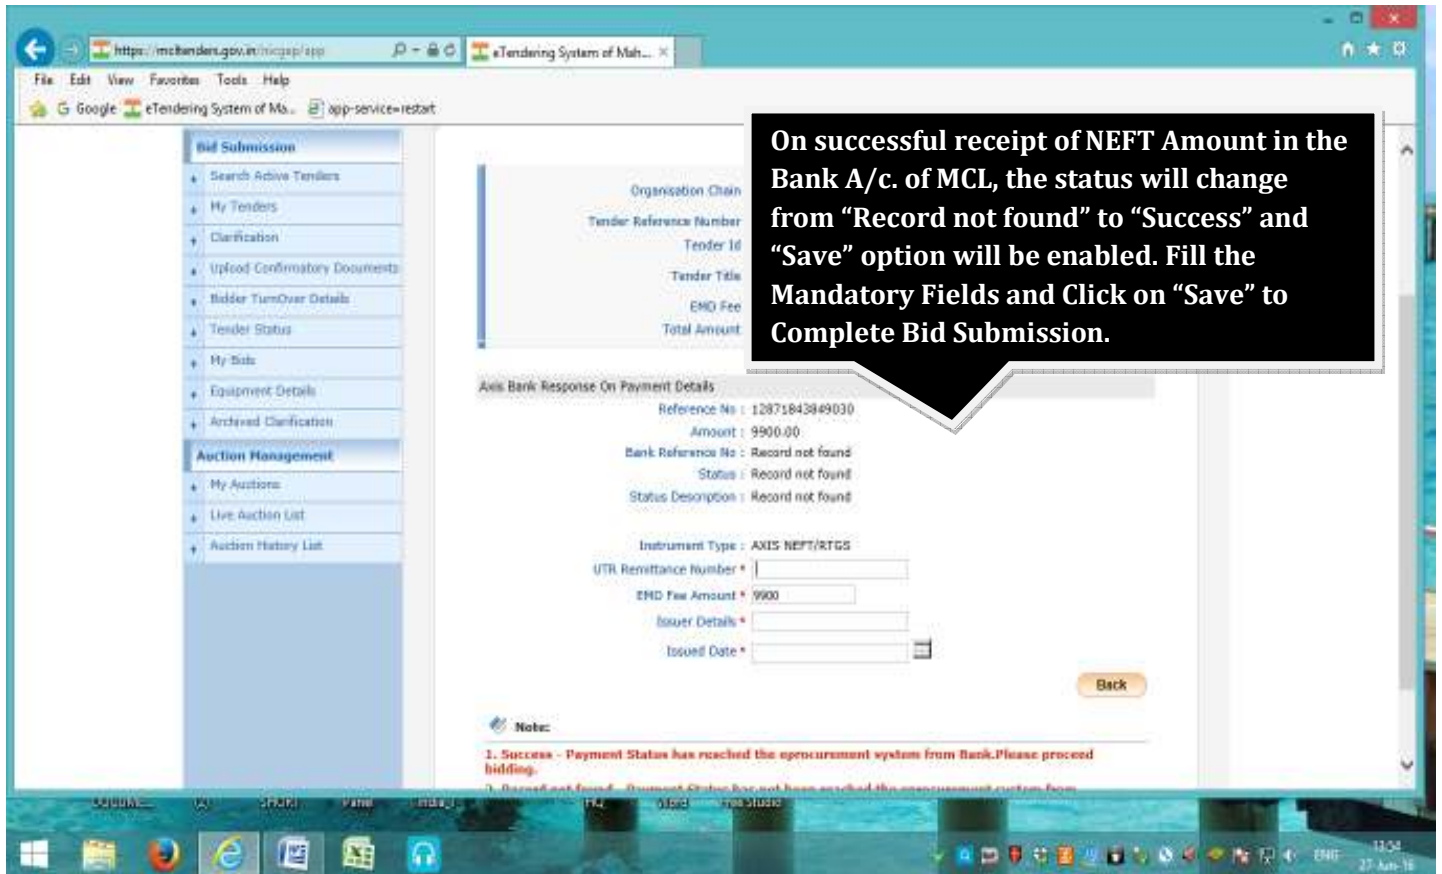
https://mcltenders.gov.in/nicgep/app

eTendering System of Mah...

File Edit View Favorites Tools Help

Google eTendering System of Ma... app-service=restart

Bid Submission
Search Active Tenders
My Tenders
Clarification
Upload Confirmatory Documents
Bidder TurnOver Details
Tender Status
My Bids
Equipment Details
Archived Clarification

Auction Management
My Auctions
Live Auction List
Auction History List

Organisation Chain
Tender Reference Number
Tender Id
Tender Title
EMD Fee
Total Amount

On successful receipt of NEFT Amount in the Bank A/c. of MCL, the status will change from “Record not found” to “Success” and “Save” option will be enabled. Fill the Mandatory Fields and Click on “Save” to Complete Bid Submission.

Axis Bank Response On Payment Details
Reference No : 12871843849030
Amount : 9900.00
Bank Reference No : Record not found
Status : Record not found
Status Description : Record not found

Instrument Type : AXIS NEFT/RTGS
UTR Remittance Number *
EMD Fee Amount * 9900
Issuer Details *
Issued Date *

Back

Note:
1. Success - Payment Status has reached the eprocurement system from Bank.Please proceed bidding.
2. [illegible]

ENG
13:54
27-Jun-16